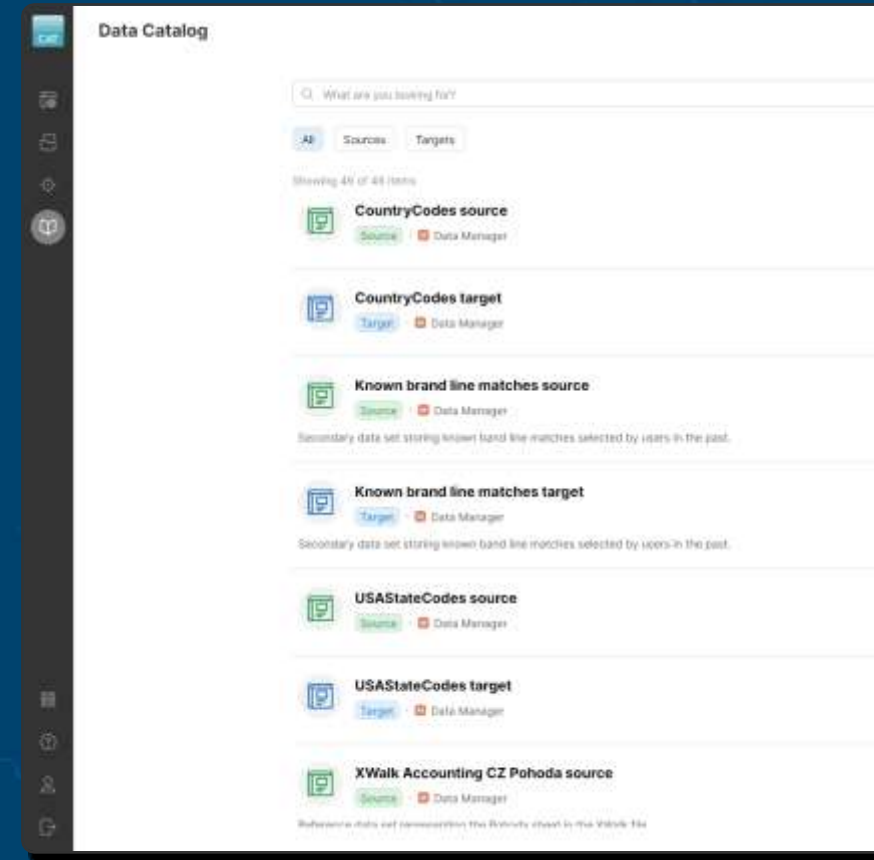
CDT

Data Catalog

What are you looking for?

All Sources Targets

Showing 49 of 49 items

CountryCodes source
Source · Data Manager

CountryCodes target
Target · Data Manager

Known brand line matches source
Source · Data Manager
Secondary data set storing known band line matches selected by users in the past.

Known brand line matches target
Target · Data Manager
Secondary data set storing known band line matches selected by users in the past.

USAStateCodes source
Source · Data Manager

USAStateCodes target
Target · Data Manager

XWalk Accounting CZ Pohoda source
Source · Data Manager
Reference data set representing the Pohoda sheet in the XWalk file